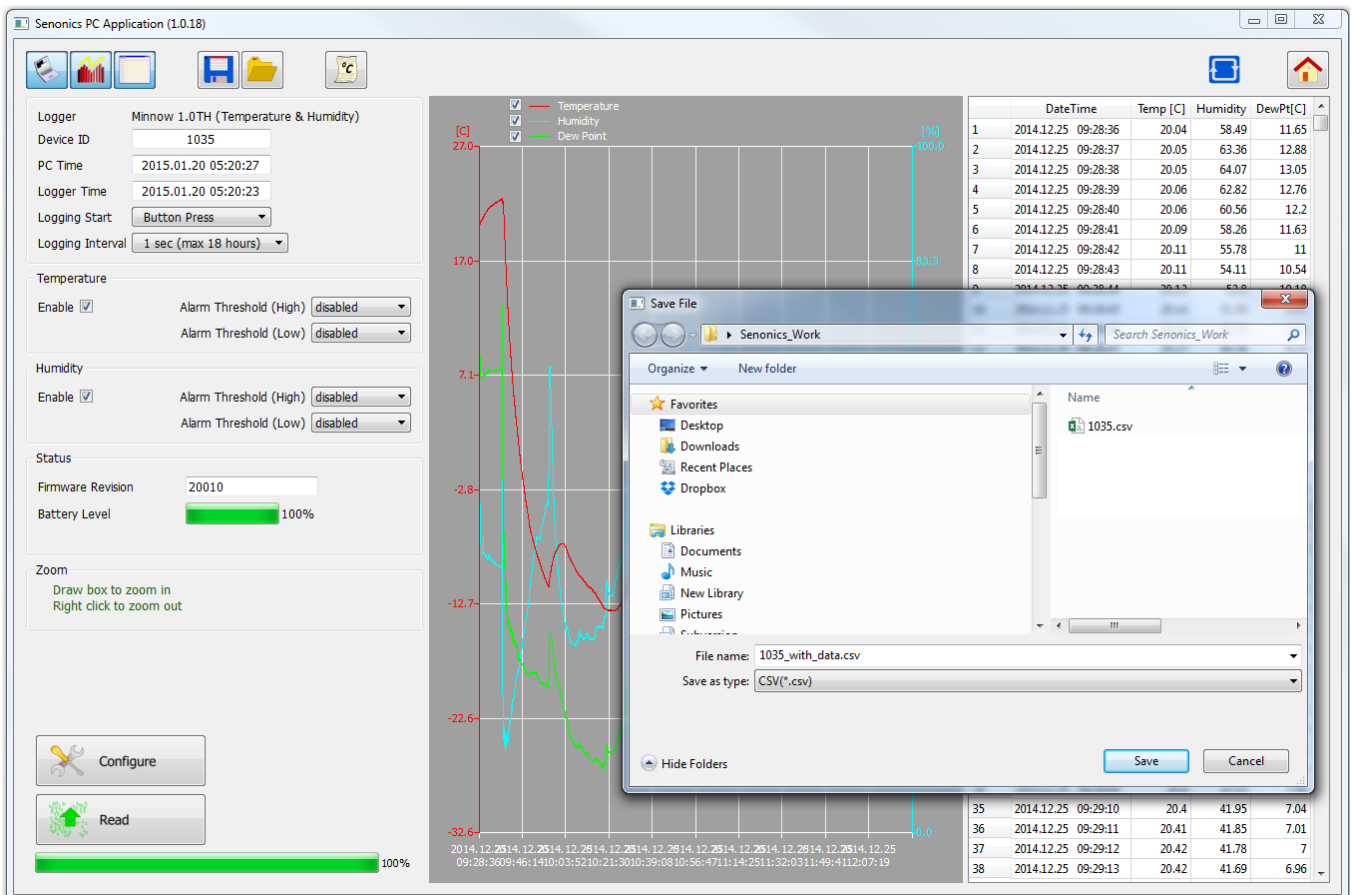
Senonics PC Application (1.0.18)

Logger Minnow 1.0TH (Temperature & Humidity)
Device ID 1035
PC Time 2015.01.20 05:20:27
Logger Time 2015.01.20 05:20:23
Logging Start Button Press
Logging Interval 1 sec (max 18 hours)

Temperature
Enable ☑ Alarm Threshold (High) disabled
Alarm Threshold (Low) disabled

Humidity
Enable ☑ Alarm Threshold (High) disabled
Alarm Threshold (Low) disabled

Status
Firmware Revision 20010
Battery Level 100%

Zoom
Draw box to zoom in
Right click to zoom out

Configure

Read

100%

☑ Temperature
☑ Humidity
☑ Dew Point

[C] [%]
27.0 100.0
17.0 83.3
7.1
-2.8
-12.7
-22.6
-32.6 0.0

2014.12.25 09:28:36 2014.12.25 09:46:14 2014.12.25 10:03:52 2014.12.25 10:21:30 2014.12.25 10:39:08 2014.12.25 10:56:47 2014.12.25 11:14:25 2014.12.25 11:32:03 2014.12.25 11:49:41 2014.12.25 12:07:19

| | DateTime | Temp [C] | Humidity | DewPt[C] |
|---|---|---|---|---|
| 1 | 2014.12.25 09:28:36 | 20.04 | 58.49 | 11.65 |
| 2 | 2014.12.25 09:28:37 | 20.05 | 63.36 | 12.88 |
| 3 | 2014.12.25 09:28:38 | 20.05 | 64.07 | 13.05 |
| 4 | 2014.12.25 09:28:39 | 20.06 | 62.82 | 12.76 |
| 5 | 2014.12.25 09:28:40 | 20.06 | 60.56 | 12.2 |
| 6 | 2014.12.25 09:28:41 | 20.09 | 58.26 | 11.63 |
| 7 | 2014.12.25 09:28:42 | 20.11 | 55.78 | 11 |
| 8 | 2014.12.25 09:28:43 | 20.11 | 54.11 | 10.54 |
| 35 | 2014.12.25 09:29:10 | 20.4 | 41.95 | 7.04 |
| 36 | 2014.12.25 09:29:11 | 20.41 | 41.85 | 7.01 |
| 37 | 2014.12.25 09:29:12 | 20.42 | 41.78 | 7 |
| 38 | 2014.12.25 09:29:13 | 20.42 | 41.69 | 6.96 |

Save File
Senonics_Work
Search Senonics_Work
Organize New folder
Favorites
Desktop
Downloads
Recent Places
Dropbox
Libraries
Documents
Music
New Library
Pictures
Name
1035.csv
File name: 1035_with_data.csv
Save as type: CSV(*.csv)
Hide Folders
Save Cancel